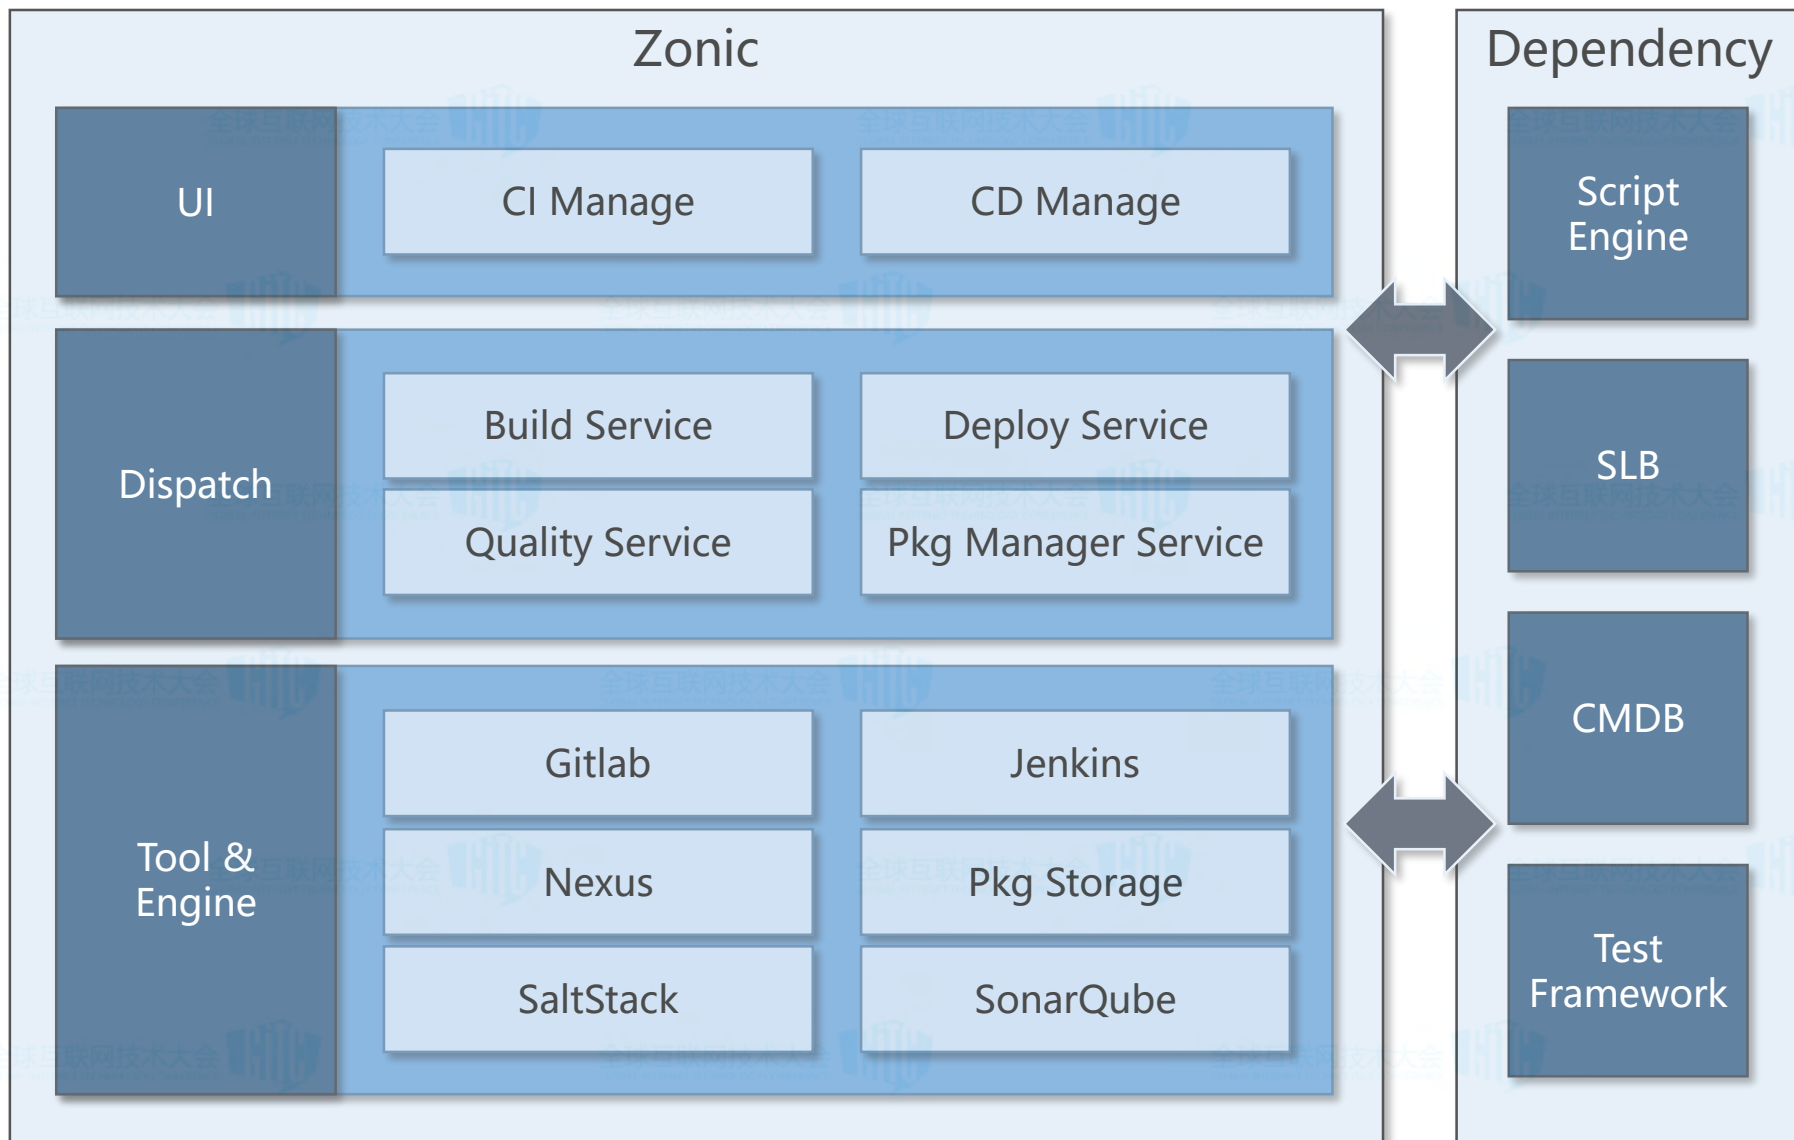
Zonic

UI

CI Manage

CD Manage

Dispatch

Build Service

Deploy Service

Quality Service

Pkg Manager Service

Tool & Engine

Gitlab

Jenkins

Nexus

Pkg Storage

SaltStack

SonarQube

Dependency

Script Engine

SLB

CMDB

Test Framework